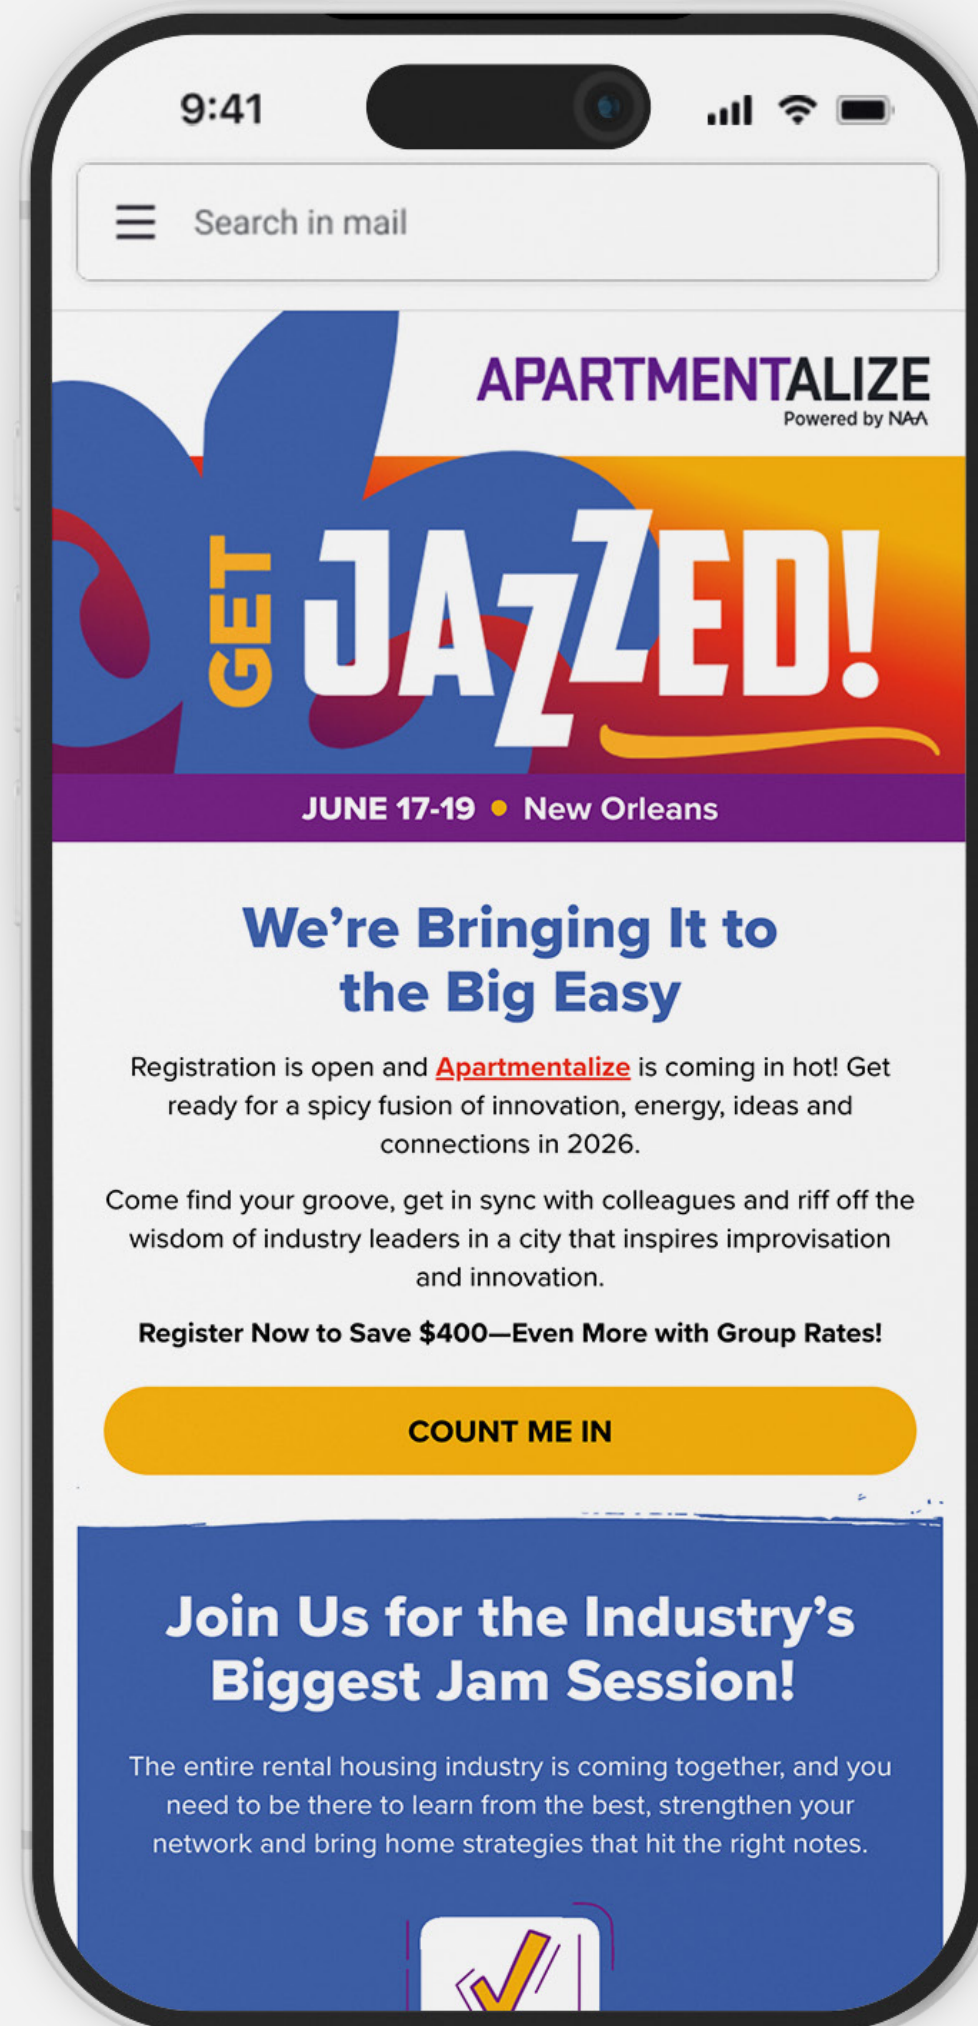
9:41

Search in mail

APARTMENTALIZE
Powered by NAA

GET JAZZED!

JUNE 17-19 • New Orleans

We're Bringing It to the Big Easy

Registration is open and Apartmentalize is coming in hot! Get ready for a spicy fusion of innovation, energy, ideas and connections in 2026.

Come find your groove, get in sync with colleagues and riff off the wisdom of industry leaders in a city that inspires improvisation and innovation.

Register Now to Save $400—Even More with Group Rates!

COUNT ME IN

Join Us for the Industry's Biggest Jam Session!

The entire rental housing industry is coming together, and you need to be there to learn from the best, strengthen your network and bring home strategies that hit the right notes.